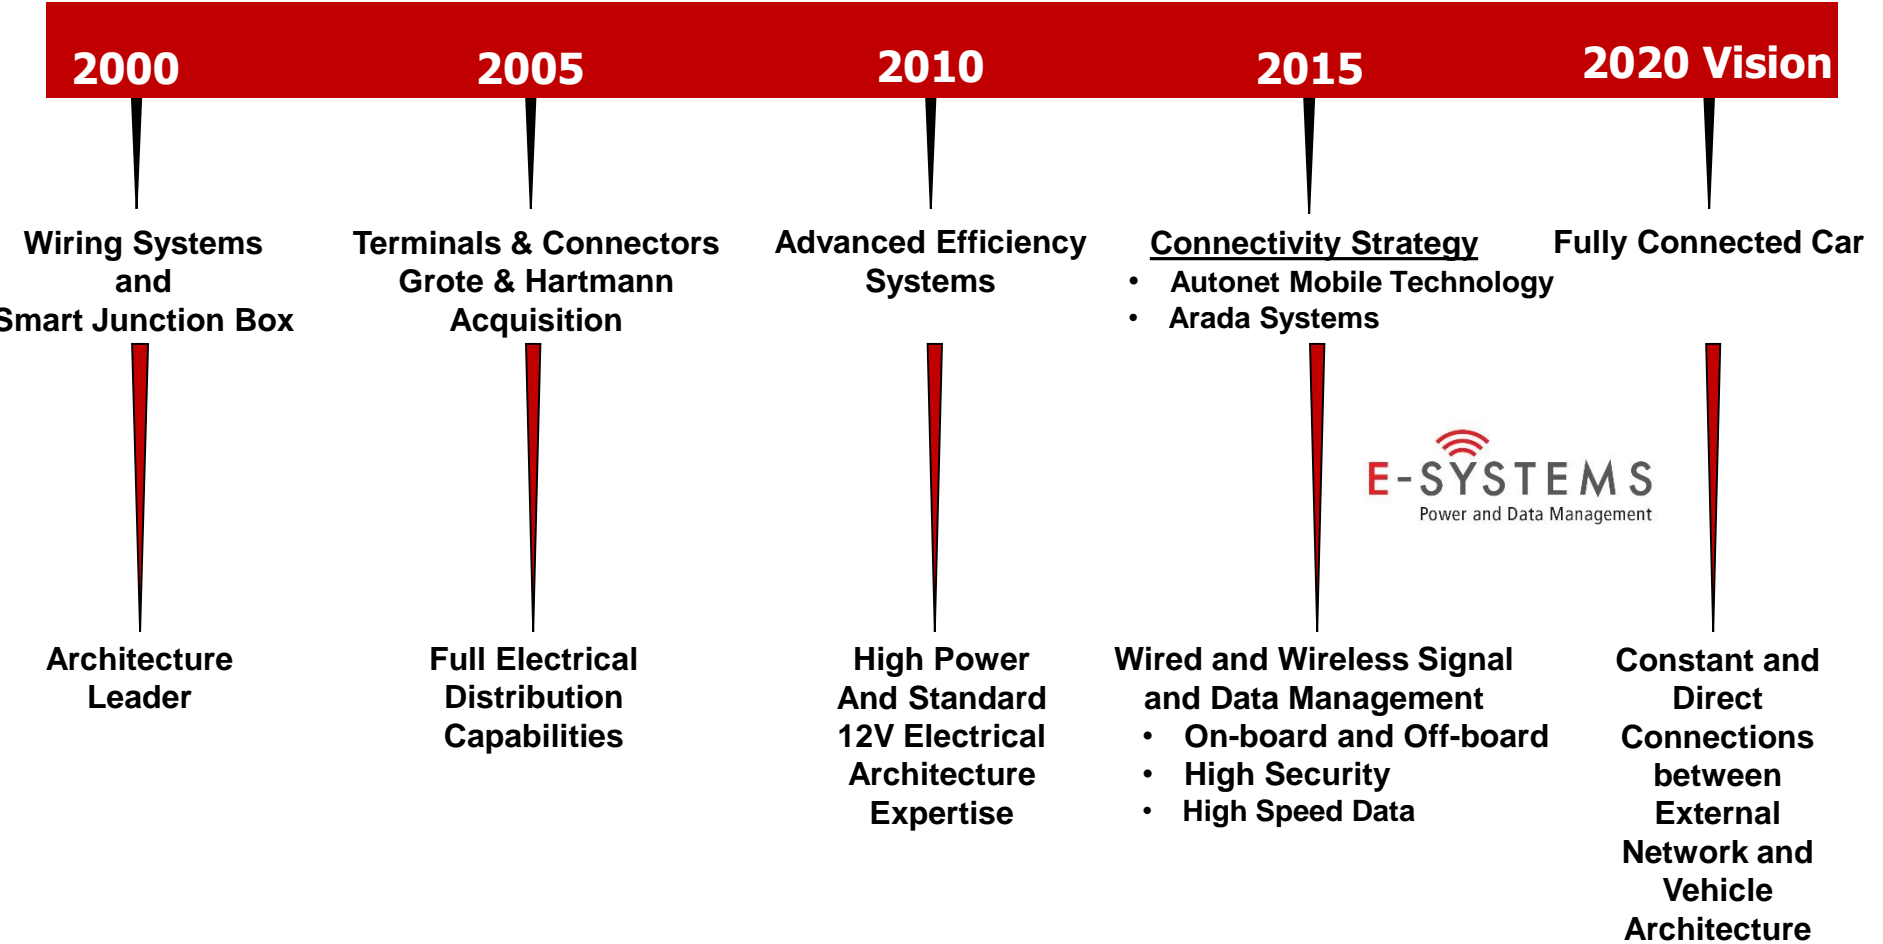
2000

2005

2010

2015

2020 Vision

Wiring Systems and Smart Junction Box

Terminals & Connectors Grote & Hartmann Acquisition

Advanced Efficiency Systems

Connectivity Strategy
- Autonet Mobile Technology
- Arada Systems

Fully Connected Car

E-SYSTEMS
Power and Data Management

Architecture Leader

Full Electrical Distribution Capabilities

High Power And Standard 12V Electrical Architecture Expertise

Wired and Wireless Signal and Data Management
- On-board and Off-board
- High Security
- High Speed Data

Constant and Direct Connections between External Network and Vehicle Architecture